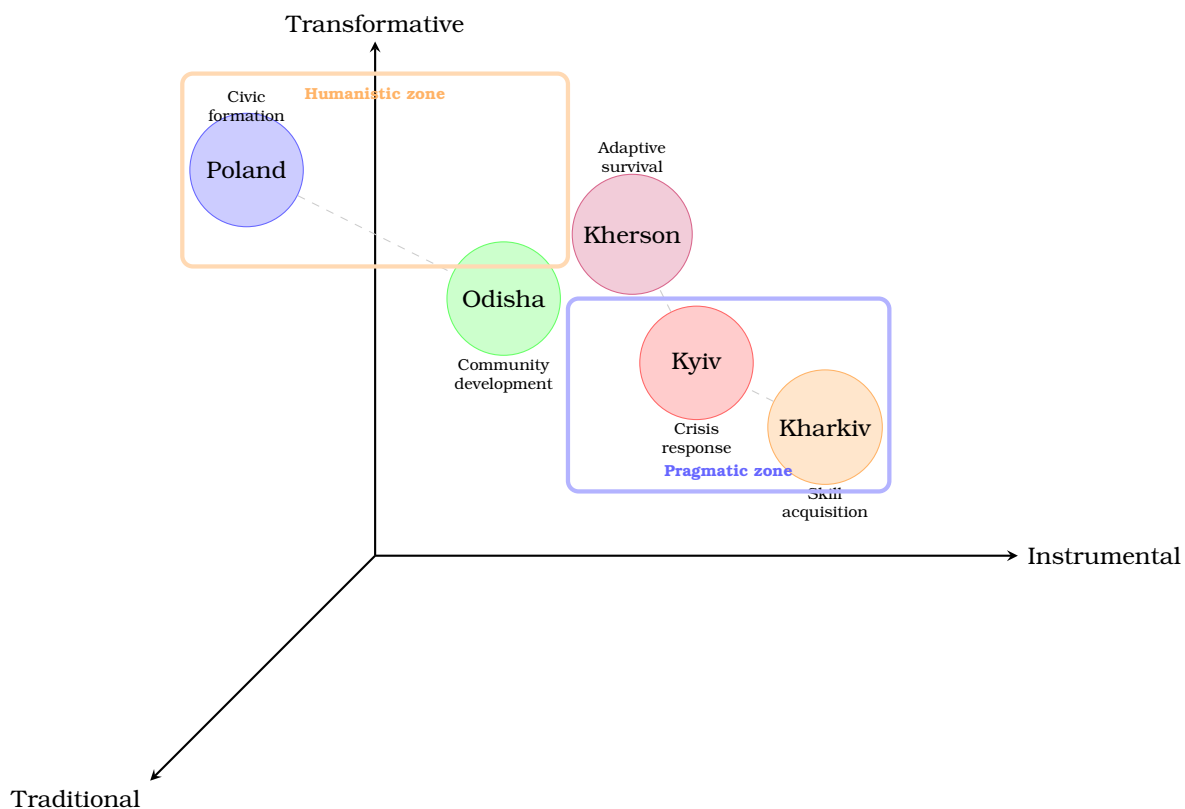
Transformative

Humanistic zone

Civic formation

Poland

Adaptive survival

Kherson

Odisha

Community development

Kyiv

Crisis response

Kharkiv

Pragmatic zone

Skill acquisition

Instrumental

Traditional